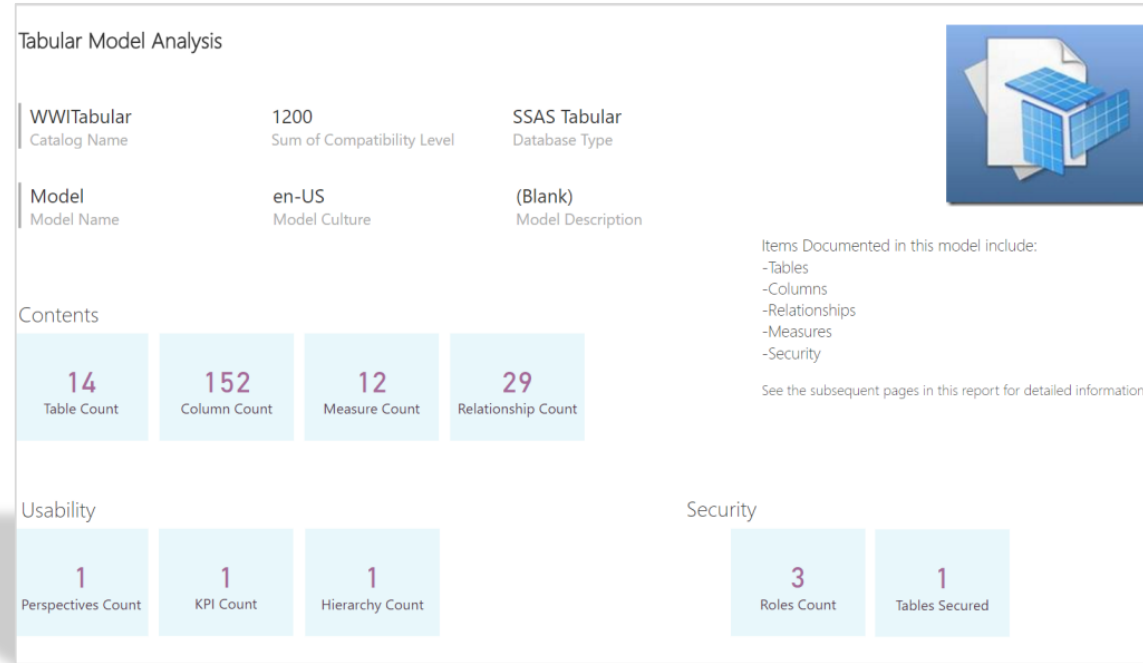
Tabular Model Analysis

WWITabular
Catalog Name

1200
Sum of Compatibility Level

SSAS Tabular
Database Type

Model
Model Name

en-US
Model Culture

(Blank)
Model Description

Items Documented in this model include:
-Tables
-Columns
-Relationships
-Measures
-Security

See the subsequent pages in this report for detailed information

Contents

14
Table Count

152
Column Count

12
Measure Count

29
Relationship Count

Usability

1
Perspectives Count

1
KPI Count

1
Hierarchy Count

Security

3
Roles Count

1
Tables Secured